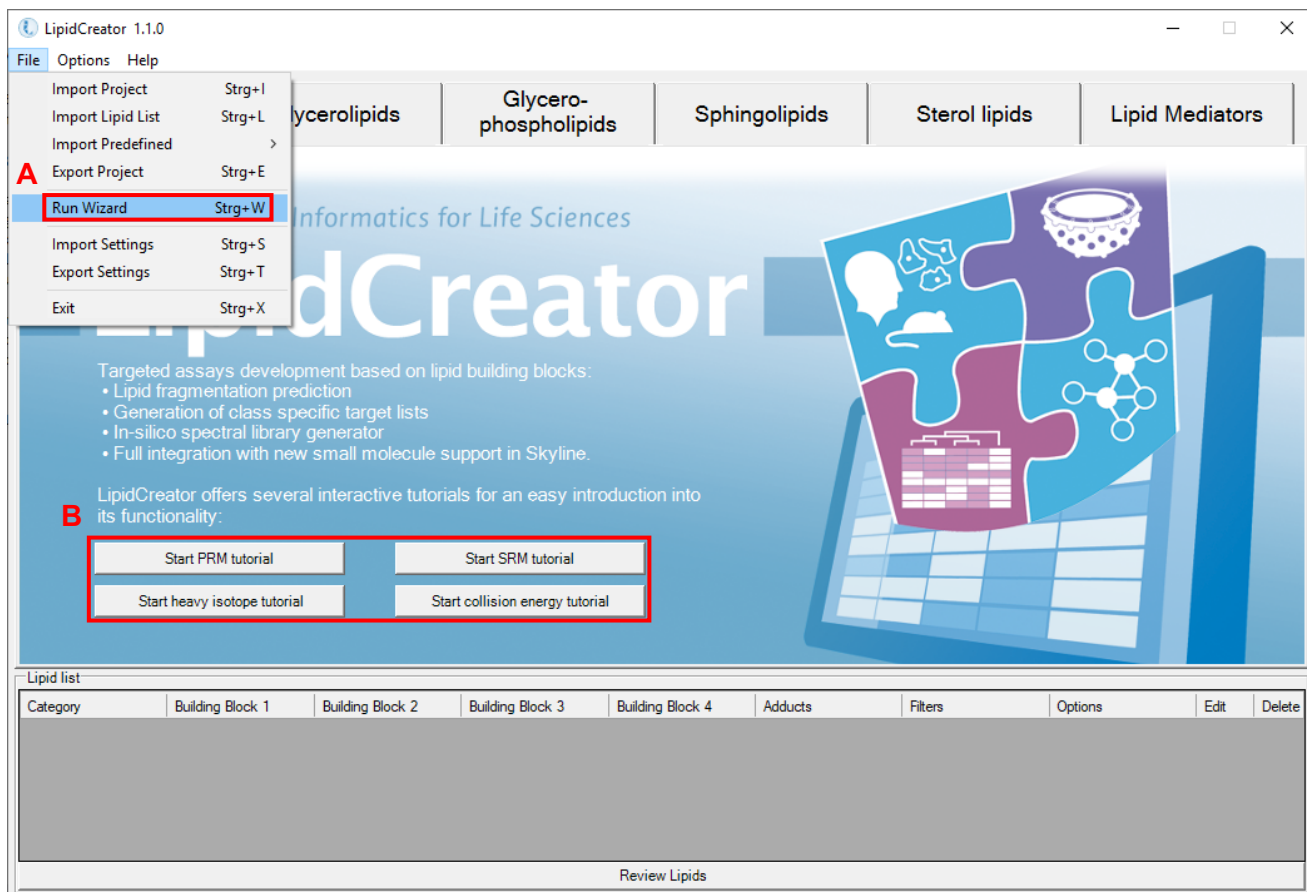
LipidCreator 1.1.0

File Options Help

Import Project Strg+I
Import Lipid List Strg+L
Import Predefined >
Export Project Strg+E
A
Run Wizard Strg+W
Import Settings Strg+S
Export Settings Strg+T
Exit Strg+X

lycerolipids | Glycero-phospholipids | Sphingolipids | Sterol lipids | Lipid Mediators

Informatics for Life Sciences

LipidCreator

Targeted assays development based on lipid building blocks:
• Lipid fragmentation prediction
• Generation of class specific target lists
• In-silico spectral library generator
• Full integration with new small molecule support in Skyline.

LipidCreator offers several interactive tutorials for an easy introduction into its functionality:

B

Start PRM tutorial
Start SRM tutorial
Start heavy isotope tutorial
Start collision energy tutorial

Lipid list

| Category | Building Block 1 | Building Block 2 | Building Block 3 | Building Block 4 | Adducts | Filters | Options | Edit | Delete |
|---|---|---|---|---|---|---|---|---|---|

Review Lipids